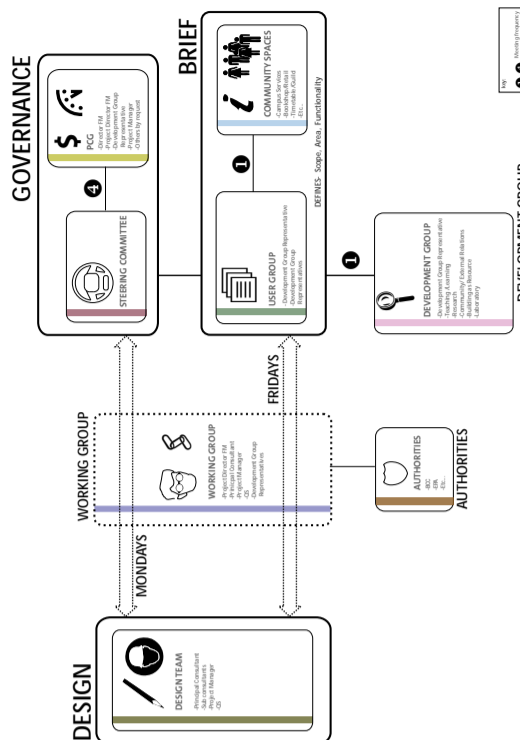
GOVERNANCE

PCG
-Director FM
-Project Director FM
-Development Group Representative
-Project Manager
-Others by request

4

STEERING COMMITTEE

BRIEF

COMMUNITY SPACES
-Campus Services
-Bookshop/Retail
-Timetable Build
-Etc...

1

USER GROUP
-Development Group Representative
-Development Group Representatives

DEFINES: Scope, Area, Functionality

1

DEVELOPMENT GROUP
-Development Group Representative
-Teaching/Learning
-Research
-Community/External Relations
-Buildings as Resource
-Laboratory

DEVELOPMENT GROUP

Key
Meeting Frequency

FRIDAYS

WORKING GROUP

WORKING GROUP
-Project Director FM
-Principal Consultant
-Project Manager
-QS
-Development Group Representatives

AUTHORITIES
-BCC
-EPA
-Etc...

AUTHORITIES

MONDAYS

DESIGN

DESIGN TEAM
-Principal Consultant
-Sub consultants
-Project Manager
-QS